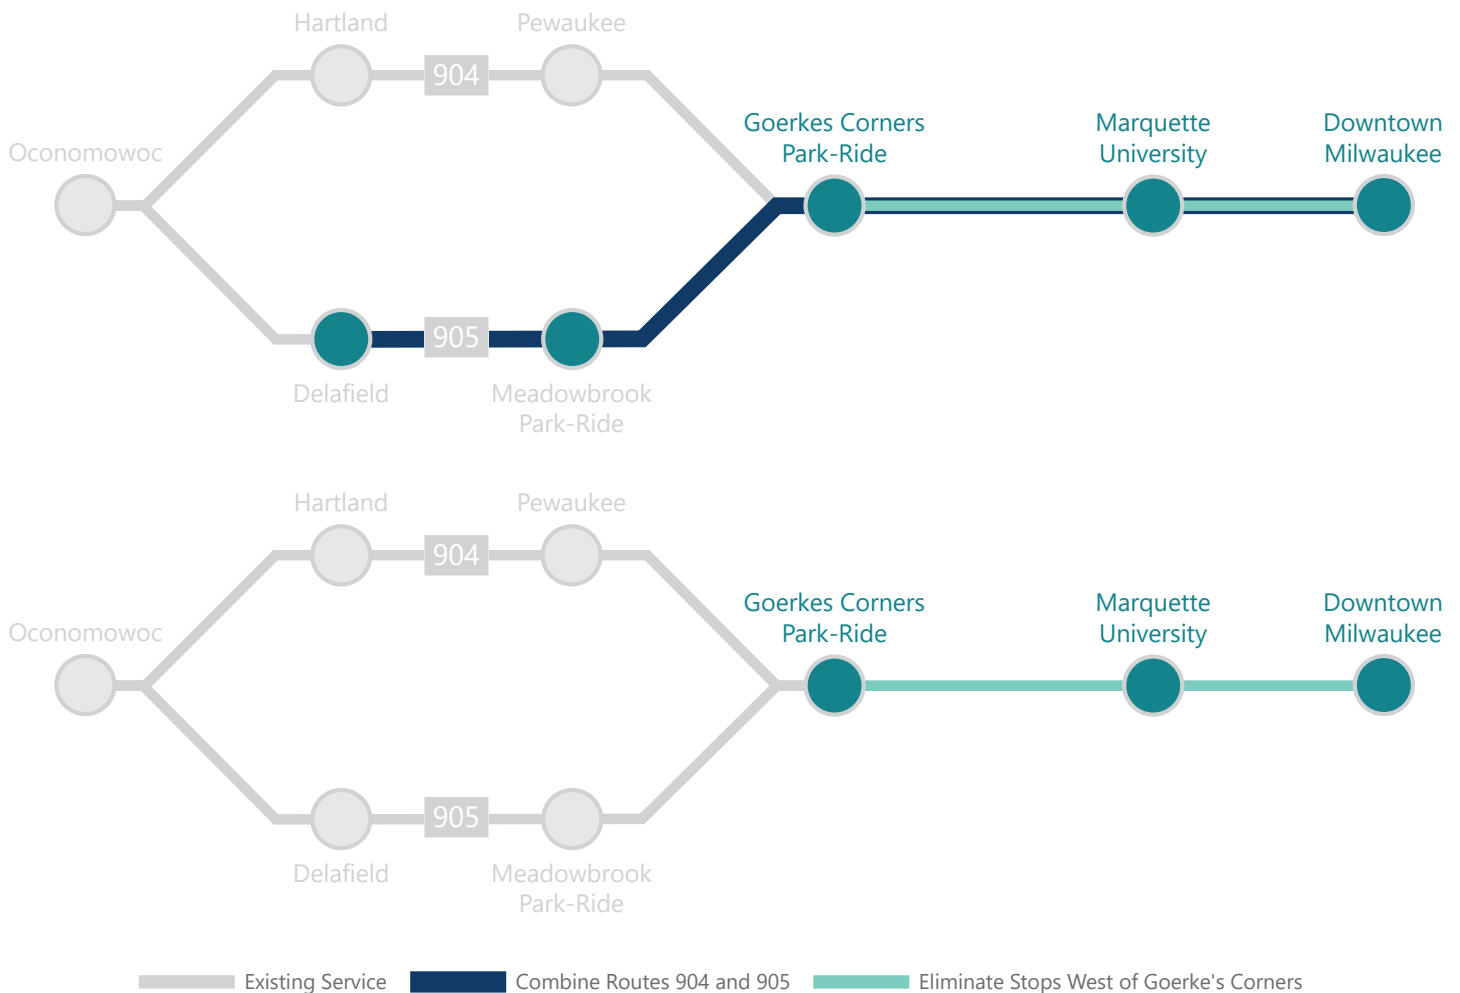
Hartland

Pewaukee

904

Oconomowoc

Goerkes Corners Park-Ride

Marquette University

Downtown Milwaukee

905

Delafield

Meadowbrook Park-Ride

Hartland

Pewaukee

904

Oconomowoc

Goerkes Corners Park-Ride

Marquette University

Downtown Milwaukee

905

Delafield

Meadowbrook Park-Ride

Existing Service

Combine Routes 904 and 905

Eliminate Stops West of Goerke's Corners